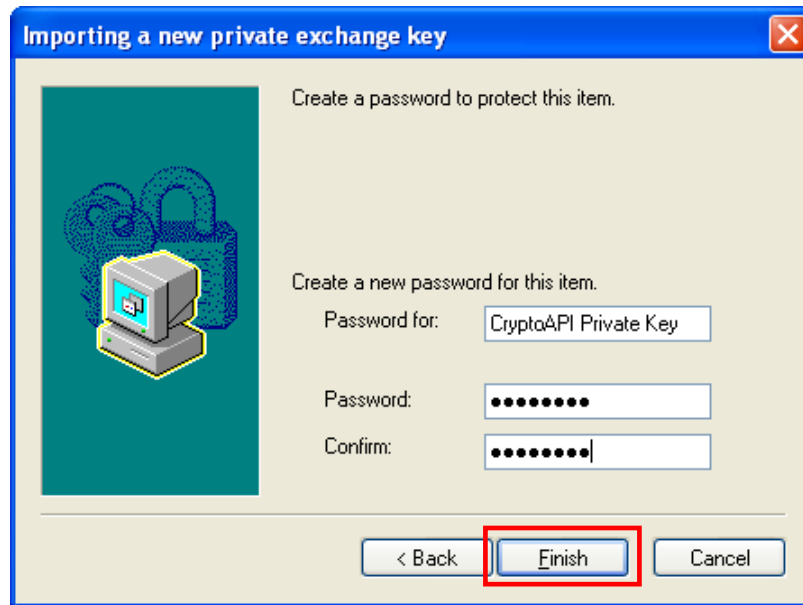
Importing a new private exchange key

Create a password to protect this item.

Create a new password for this item.

Password for: CryptoAPI Private Key

Password: ●●●●●●●●

Confirm: ●●●●●●●●

< Back  Finish  Cancel